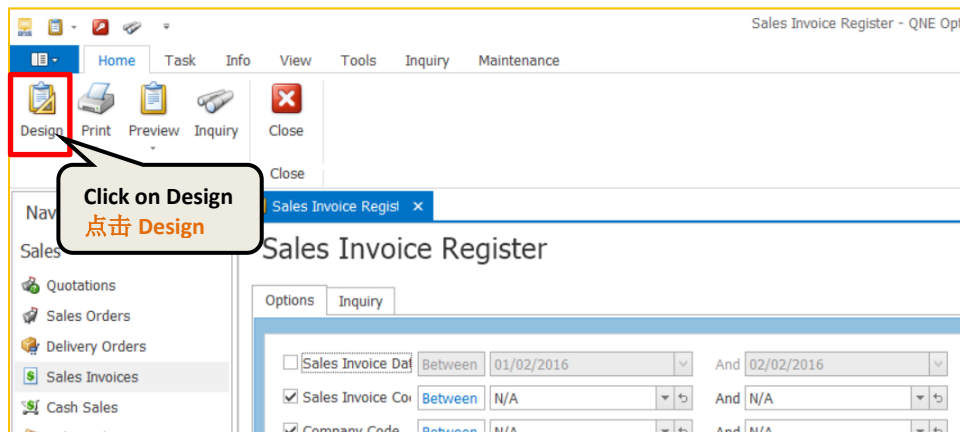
Sales Invoice Register - QNE Opt

Home Task Info View Tools Inquiry Maintenance

Design Print Preview Inquiry Close

Close

Click on Design
点击 Design

Nav

Sales

Quotations
Sales Orders
Delivery Orders
Sales Invoices
Cash Sales

Sales Invoice Regis ×

Sales Invoice Register

Options Inquiry

Sales Invoice Dat Between 01/02/2016 And 02/02/2016
Sales Invoice Co Between N/A And N/A
Company Code Between N/A And N/A